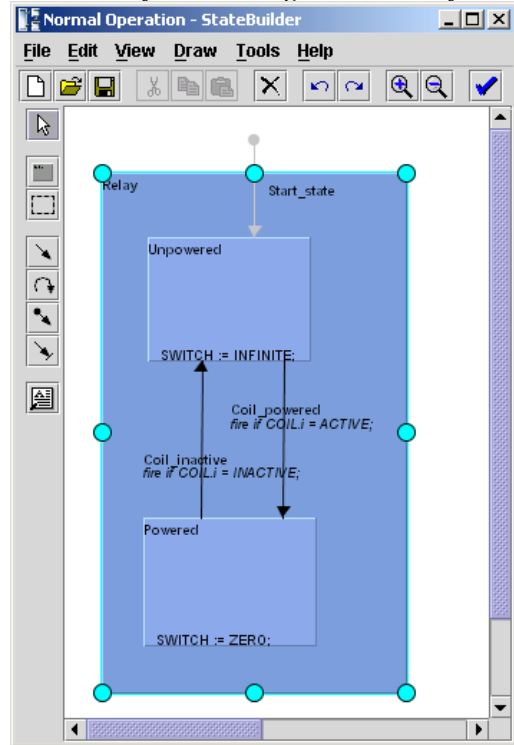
Normal Operation - StateBuilder

File Edit View Draw Tools Help

Relay

Start_state

Unpowered

SWITCH := INFINITE;

Coil_powered
fire if COIL.i = ACTIVE;

Coil_inactive
fire if COIL.i = INACTIVE;

Powered

SWITCH := ZERO;